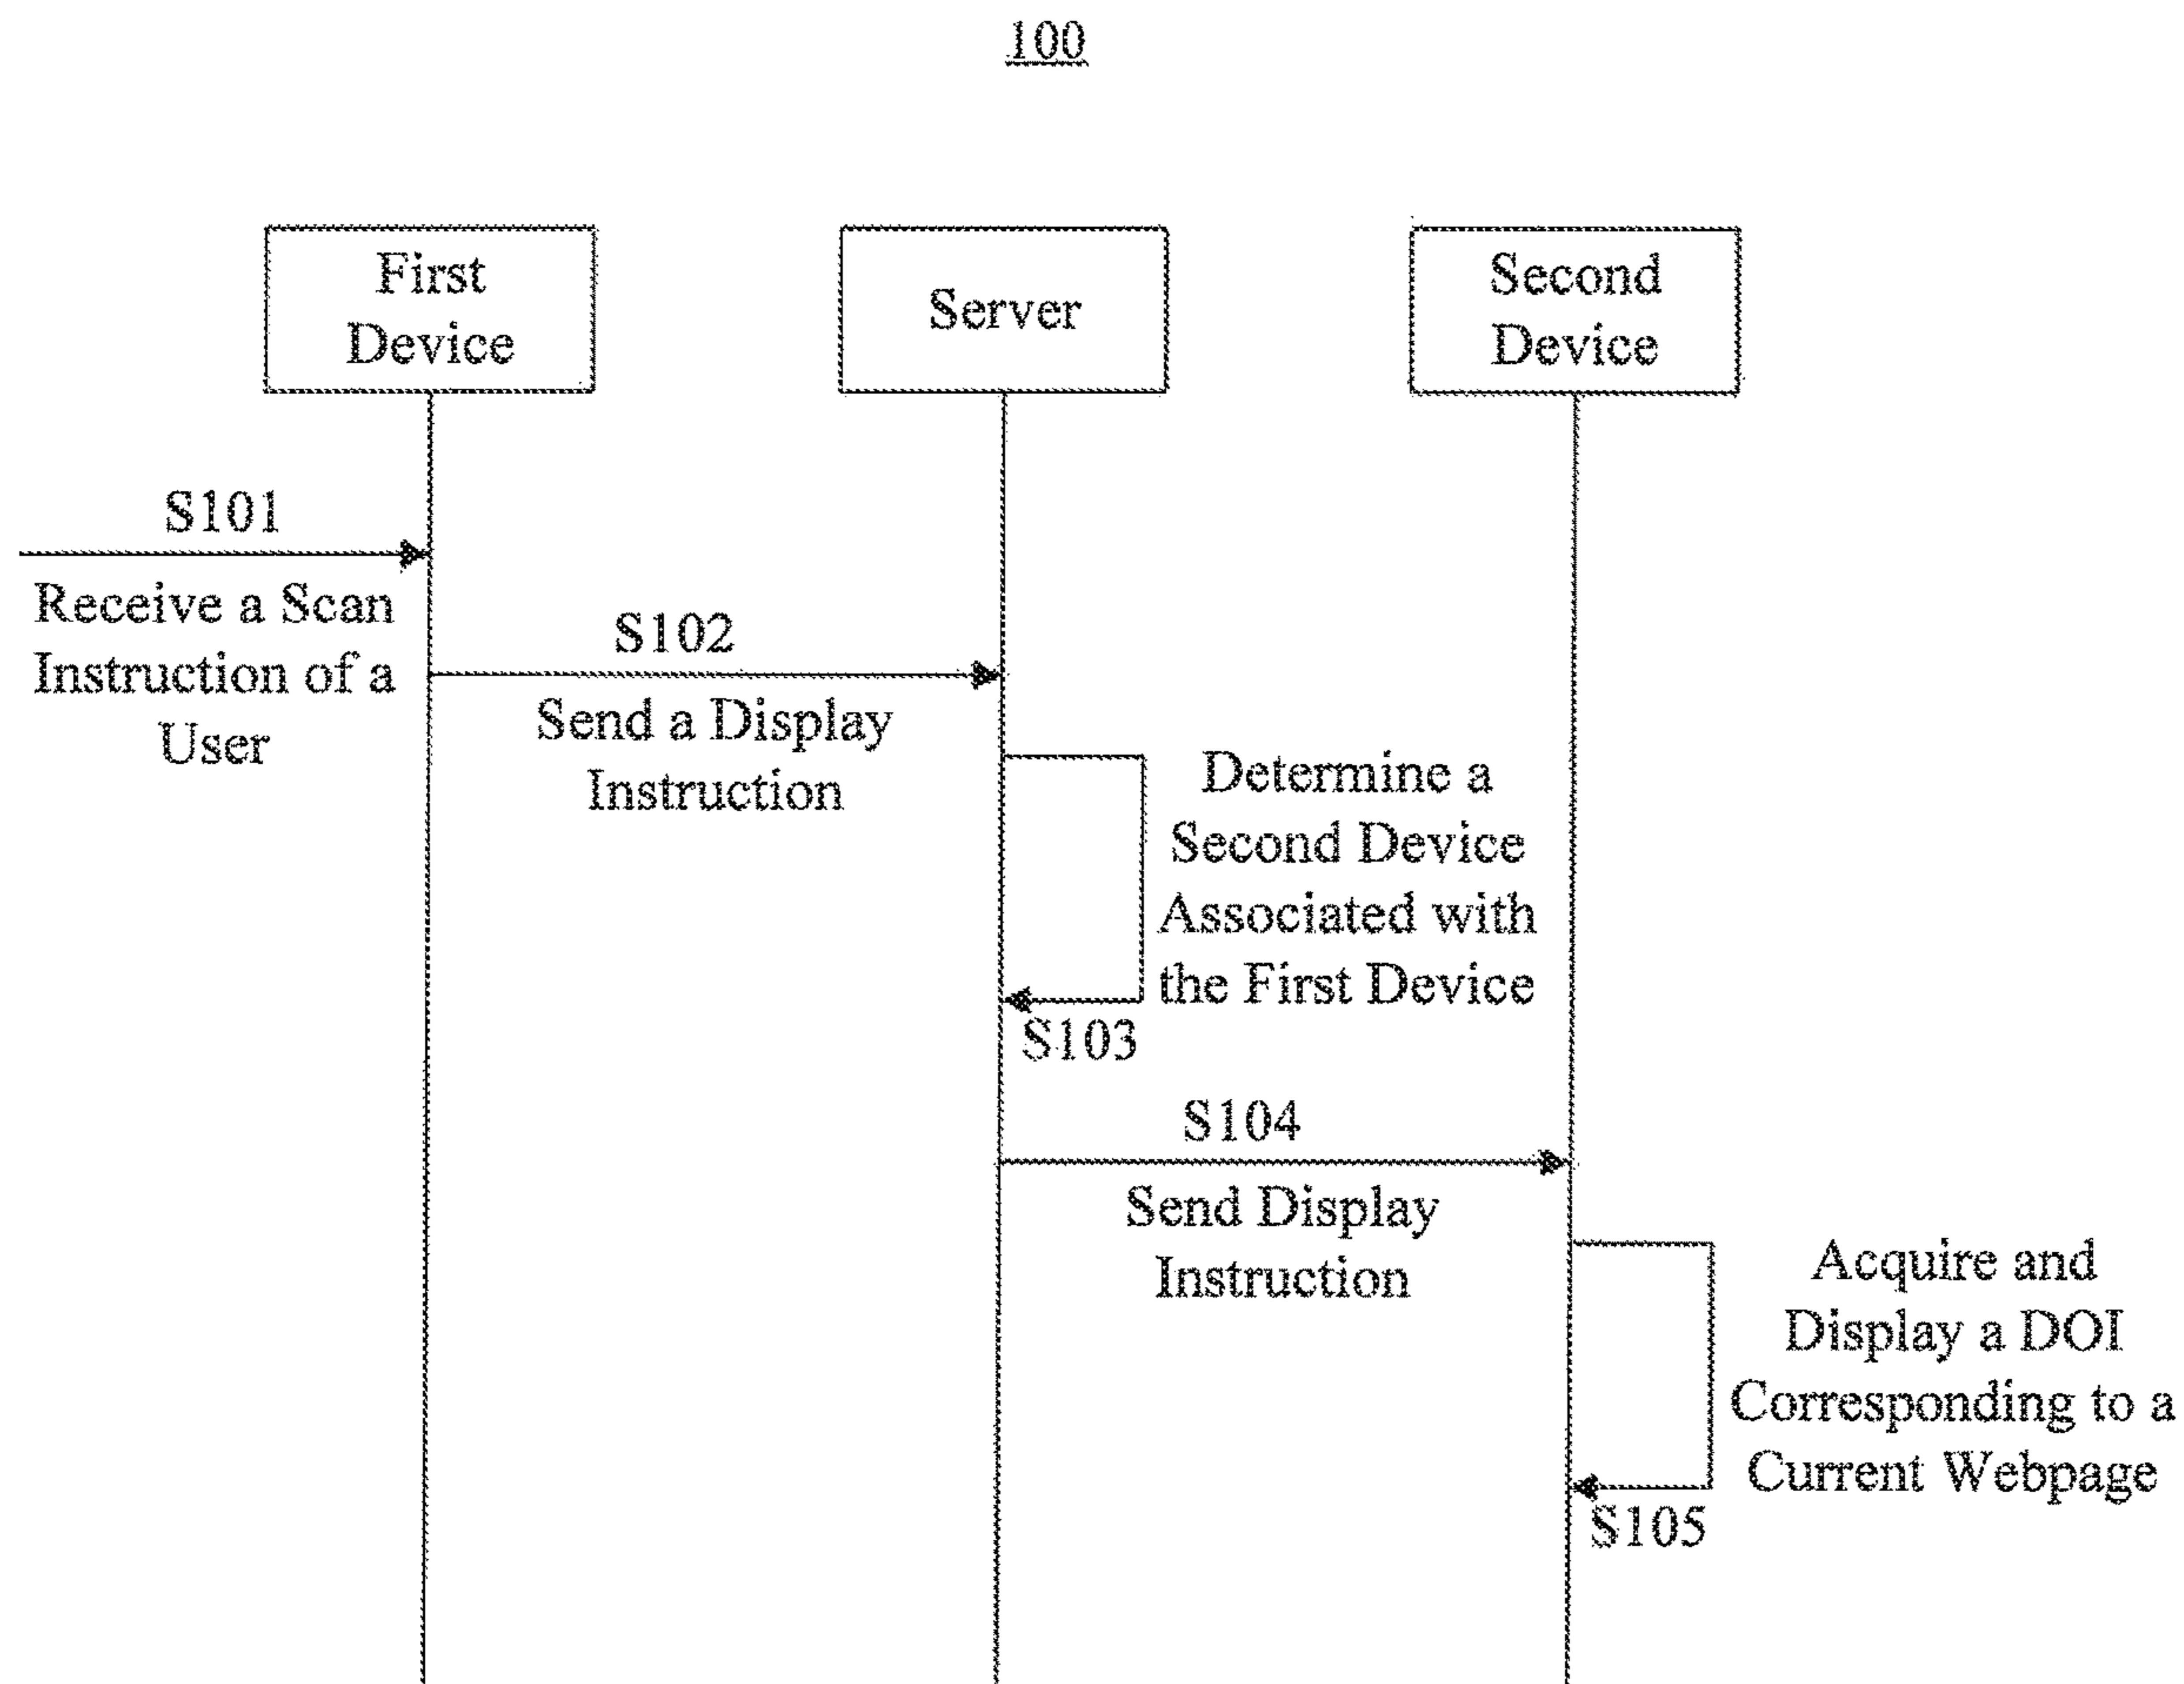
100

First Device

Server

Second Device

S101

Receive a Scan Instruction of a User

S102

Send a Display Instruction

Determine a Second Device Associated with the First Device

S103

S104

Send Display Instruction

Acquire and Display a DOI Corresponding to a Current Webpage

S105